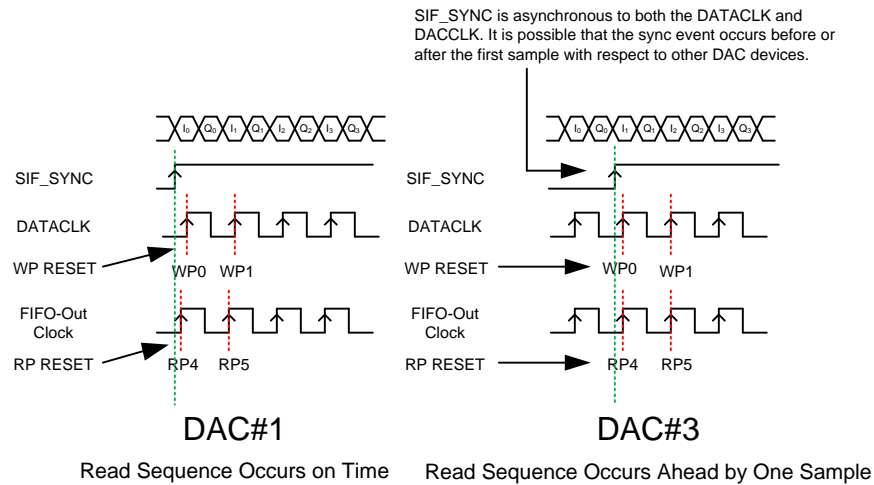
SIF_SYNC is asynchronous to both the DATACLK and DACCLK. It is possible that the sync event occurs before or after the first sample with respect to other DAC devices.

$I_0$ $Q_0$ $I_1$ $Q_1$ $I_2$ $Q_2$ $I_3$ $Q_3$

SIF_SYNC

DATACLK

WP RESET

WP0 WP1

FIFO-Out Clock

RP RESET

RP4 RP5

DAC#1

Read Sequence Occurs on Time

$I_0$ $Q_0$ $I_1$ $Q_1$ $I_2$ $Q_2$ $I_3$ $Q_3$

SIF_SYNC

DATACLK

WP RESET

WP0 WP1

FIFO-Out Clock

RP RESET

RP4 RP5

DAC#3

Read Sequence Occurs Ahead by One Sample